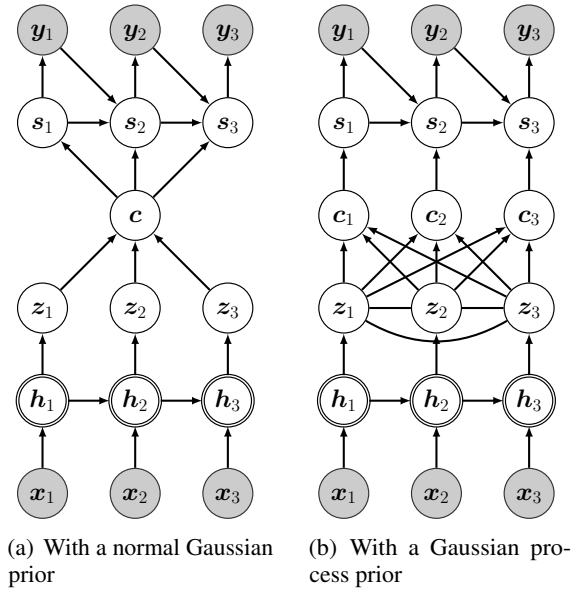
$\boldsymbol{y}_1$ $\boldsymbol{y}_2$ $\boldsymbol{y}_3$

$\boldsymbol{s}_1$ $\boldsymbol{s}_2$ $\boldsymbol{s}_3$

$\boldsymbol{c}$

$\boldsymbol{z}_1$ $\boldsymbol{z}_2$ $\boldsymbol{z}_3$

$\boldsymbol{h}_1$ $\boldsymbol{h}_2$ $\boldsymbol{h}_3$

$\boldsymbol{x}_1$ $\boldsymbol{x}_2$ $\boldsymbol{x}_3$

(a) With a normal Gaussian prior

$\boldsymbol{y}_1$ $\boldsymbol{y}_2$ $\boldsymbol{y}_3$

$\boldsymbol{s}_1$ $\boldsymbol{s}_2$ $\boldsymbol{s}_3$

$\boldsymbol{c}_1$ $\boldsymbol{c}_2$ $\boldsymbol{c}_3$

$\boldsymbol{z}_1$ $\boldsymbol{z}_2$ $\boldsymbol{z}_3$

$\boldsymbol{h}_1$ $\boldsymbol{h}_2$ $\boldsymbol{h}_3$

$\boldsymbol{x}_1$ $\boldsymbol{x}_2$ $\boldsymbol{x}_3$

(b) With a Gaussian process prior